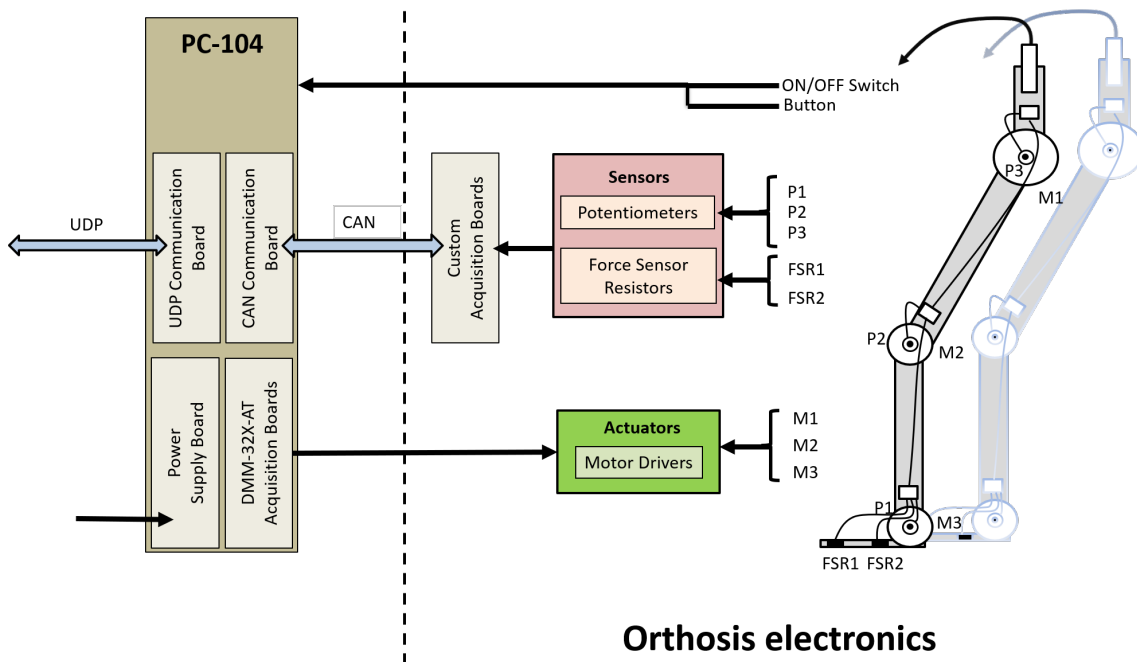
PC-104

UDP Communication Board

CAN Communication Board

Power Supply Board

DMM-32X-AT Acquisition Boards

UDP

CAN

Custom Acquisition Boards

Sensors

Potentiometers

Force Sensor Resistors

P1
P2
P3

FSR1
FSR2

Actuators

Motor Drivers

M1
M2
M3

ON/OFF Switch
Button

P3
M1
P2
M2
P1
M3
FSR1 FSR2

Orthosis electronics